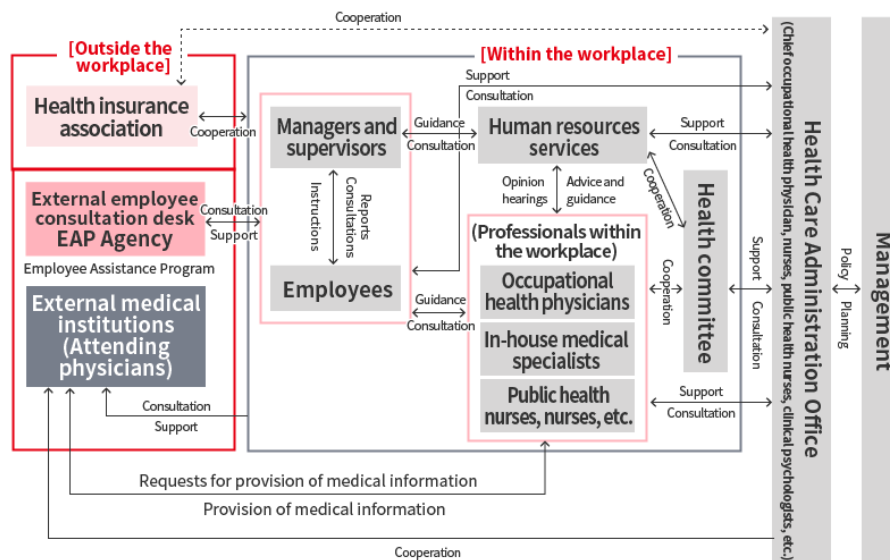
Cooperation

[Outside the workplace]

Health insurance association

Cooperation

External employee consultation desk EAP Agency

Employee Assistance Program

Consultation

Support

External medical institutions (Attending physicians)

Consultation

Support

[Within the workplace]

Support

Consultation

Managers and supervisors

Guidance

Consultation

Human resources services

Support

Consultation

Instructions

Reports Consultations

Opinion hearings

Advice and guidance

Cooperation

Employees

Guidance

Consultation

(Professionals within the workplace)

Occupational health physicians

In-house medical specialists

Public health nurses, nurses, etc.

Cooperation

Health committee

Support

Consultation

Support

Consultation

Requests for provision of medical information

Provision of medical information

Cooperation

Health Care Administration Office

(Chief occupational health physician, nurses, public health nurses, clinical psychologists, etc.)

Policy

Planning

Management